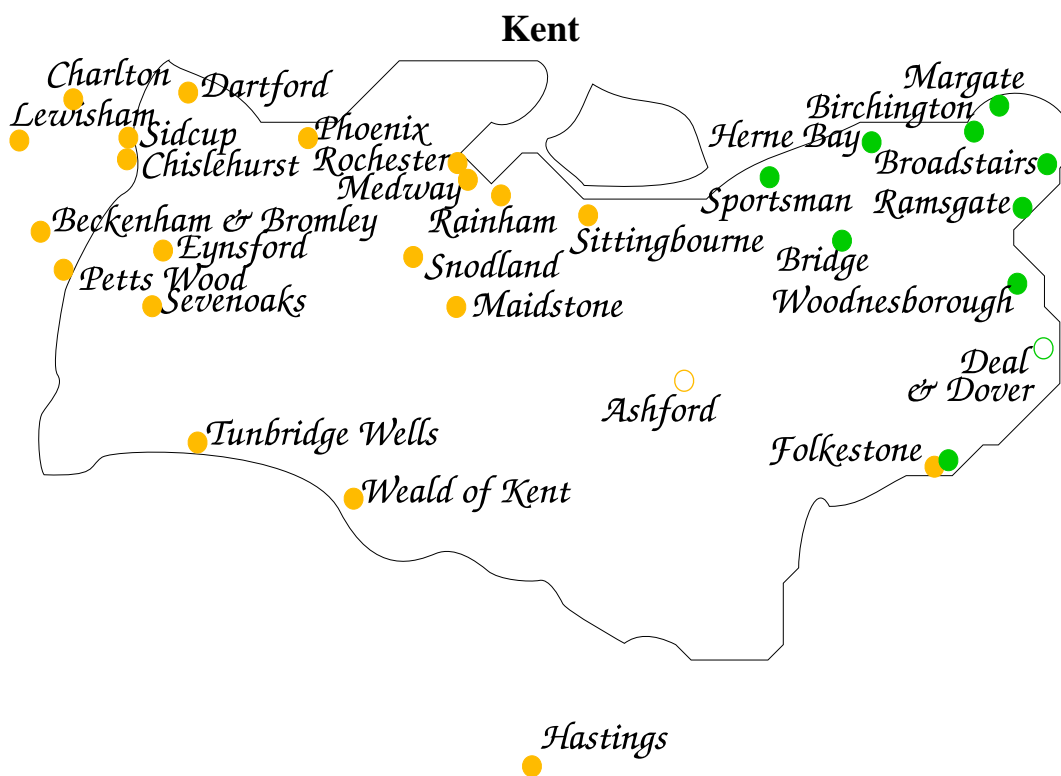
Kent

Charlton
Dartford
Lewisham
Sidcup
Chislehurst
Phoenix
Rochester
Medway
Rainham
Beckenham & Bromley
Eynsford
Petts Wood
Sevenoaks
Snodland
Maidstone
Sittingbourne
Margate
Birchington
Herne Bay
Broadstairs
Sportsman
Ramsgate
Bridge
Woodnesborough
Deal
& Dover
Ashford
Folkestone
Tunbridge Wells
Weald of Kent
Hastings